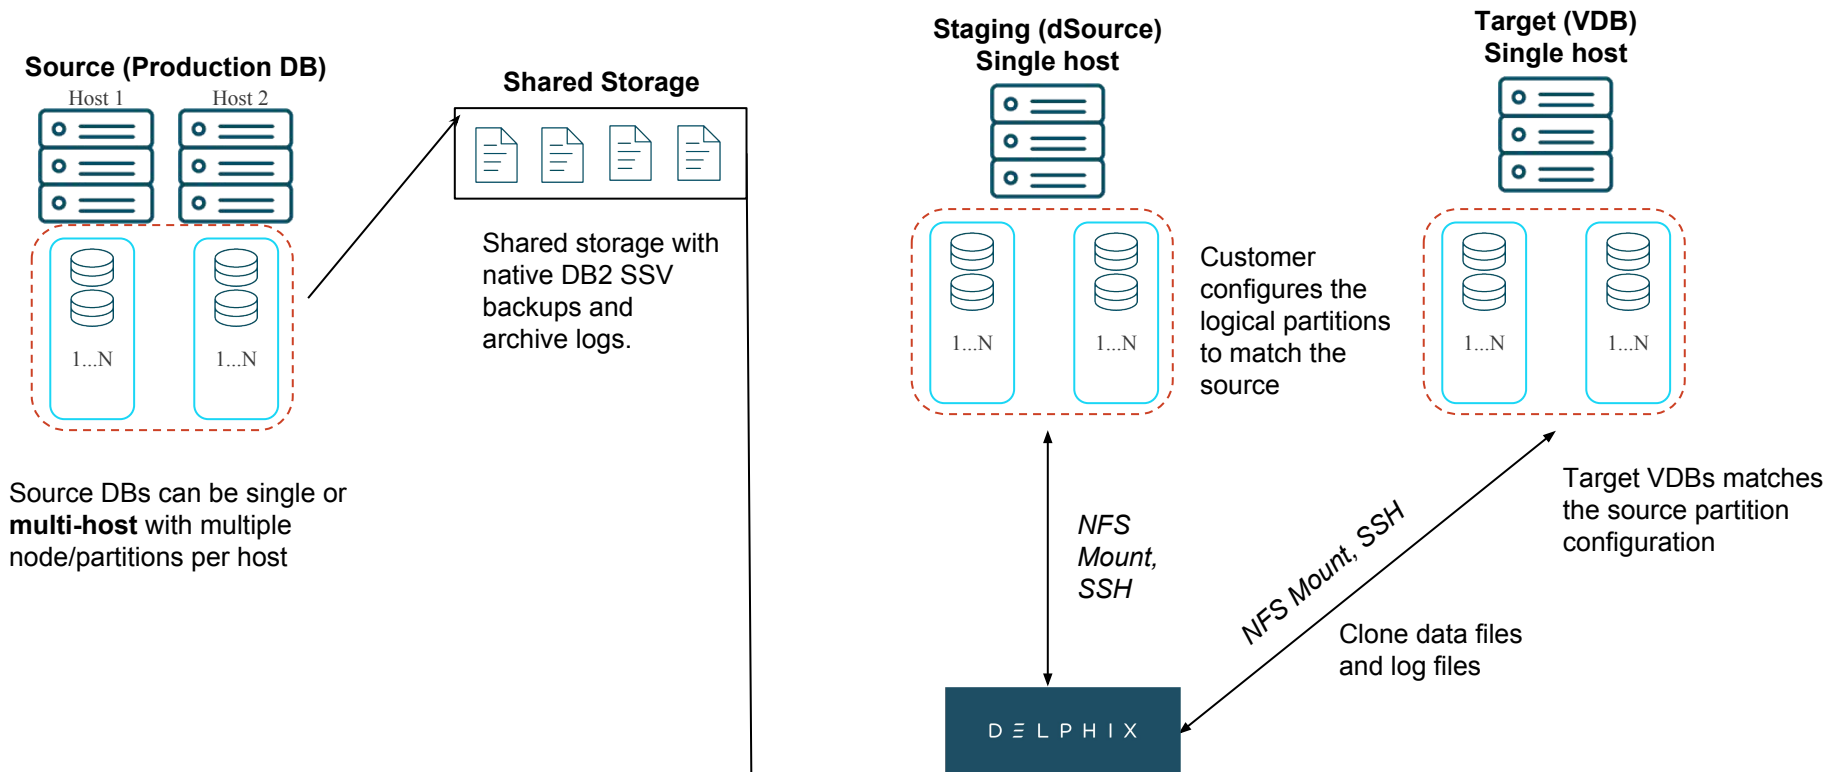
Source (Production DB)

Host 1

Host 2

1...N

1...N

Source DBs can be single or **multi-host** with multiple node/partitions per host

Shared Storage

Shared storage with native DB2 SSV backups and archive logs.

Staging (dSource)
Single host

1...N

1...N

Customer configures the logical partitions to match the source

Target (VDB)
Single host

1...N

1...N

Target VDBs matches the source partition configuration

NFS Mount, SSH

NFS Mount, SSH

Clone data files and log files

DELPHIX